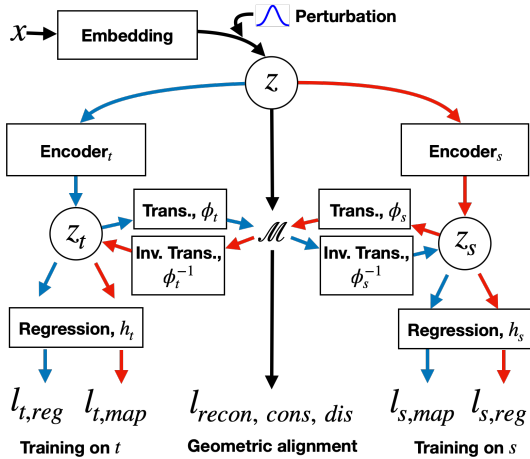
$x$

Embedding

Perturbation

$z$

Encoder$_t$

Encoder$_s$

$z_t$

Trans., $\phi_t$

$\mathscr{M}$

Trans., $\phi_s$

$z_s$

Inv. Trans., $\phi_t^{-1}$

Inv. Trans., $\phi_s^{-1}$

Regression, $h_t$

Regression, $h_s$

$l_{t,reg}$ $l_{t,map}$

$l_{recon,\ cons,\ dis}$

$l_{s,map}$ $l_{s,reg}$

Training on $t$

Geometric alignment

Training on $s$